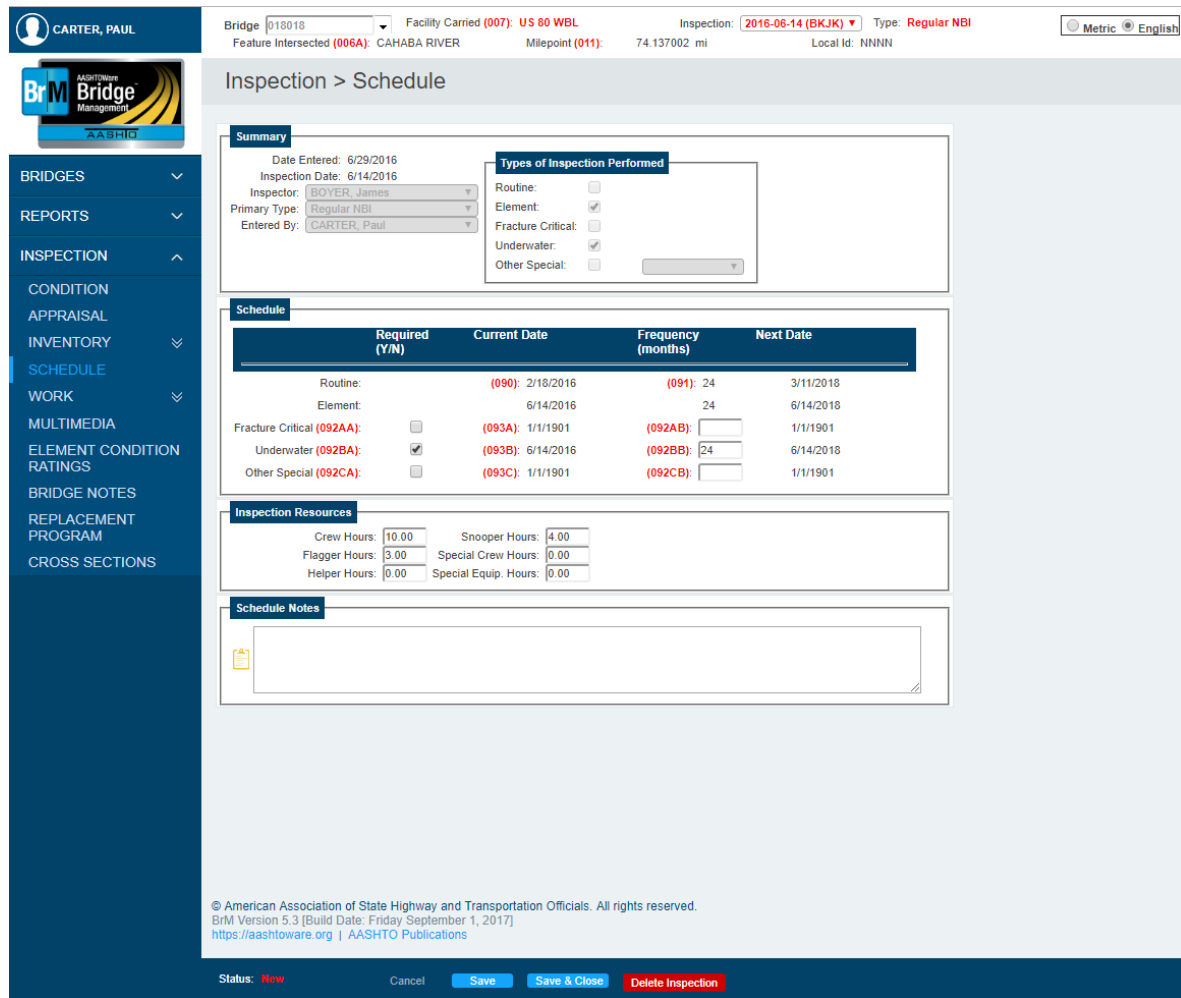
CARTER, PAUL

Bridge 018018 Facility Carried (007): US 80 WBL Inspection: 2016-06-14 (BKJK) Type: Regular NBI
Feature Intersected (006A): CAHABA RIVER Milepoint (011): 74.137002 mi Local Id: NNNN

Metric English

AASHTOWare BrM Bridge Management AASHTO

BRIDGES
REPORTS
INSPECTION
CONDITION
APPRAISAL
INVENTORY
SCHEDULE
WORK
MULTIMEDIA
ELEMENT CONDITION RATINGS
BRIDGE NOTES
REPLACEMENT PROGRAM
CROSS SECTIONS

Inspection > Schedule

Summary
Date Entered: 6/29/2016
Inspection Date: 6/14/2016
Inspector: BOYER, James
Primary Type: Regular NBI
Entered By: CARTER, Paul

Types of Inspection Performed
Routine:
Element:
Fracture Critical:
Underwater:
Other Special:

Schedule

| | Required (Y/N) | Current Date | Frequency (months) | Next Date |
|---|---|---|---|---|
| Routine: | | (090): 2/18/2016 | (091): 24 | 3/11/2018 |
| Element: | | 6/14/2016 | 24 | 6/14/2018 |
| Fracture Critical (092AA): | | (093A): 1/1/1901 | (092AB): | 1/1/1901 |
| Underwater (092BA): | | (093B): 6/14/2016 | (092BB): 24 | 6/14/2018 |
| Other Special (092CA): | | (093C): 1/1/1901 | (092CB): | 1/1/1901 |

Inspection Resources
Crew Hours: 10.00 Snooper Hours: 4.00
Flagger Hours: 3.00 Special Crew Hours: 0.00
Helper Hours: 0.00 Special Equip. Hours: 0.00

Schedule Notes

© American Association of State Highway and Transportation Officials. All rights reserved.
BrM Version 5.3 [Build Date: Friday September 1, 2017]
https://aashtoware.org | AASHTO Publications

Status: New Cancel Save Save & Close Delete Inspection